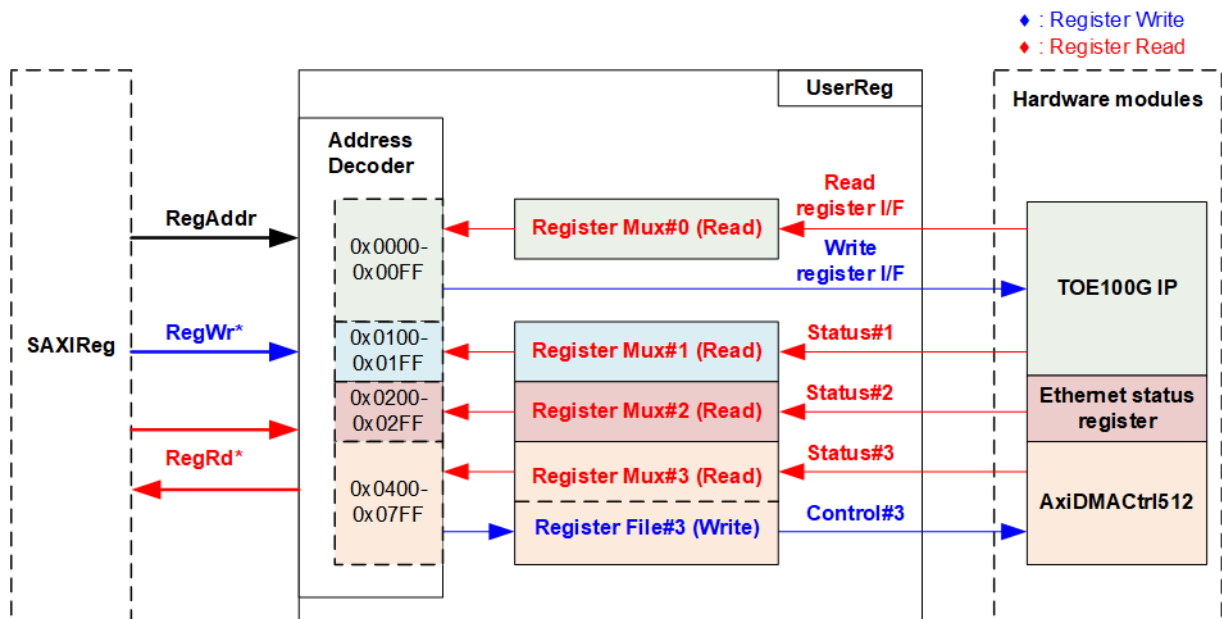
♦ : Register Write
♦ : Register Read

UserReg

Hardware modules

Address Decoder

SAXIReg

RegAddr

RegWr*

RegRd*

0x0000-0x00FF

0x0100-0x01FF

0x0200-0x02FF

0x0400-0x07FF

Register Mux#0 (Read)

Register Mux#1 (Read)

Register Mux#2 (Read)

Register Mux#3 (Read)

Register File#3 (Write)

Read register I/F

Write register I/F

Status#1

Status#2

Status#3

Control#3

TOE100G IP

Ethernet status register

AxiDMACtrl512